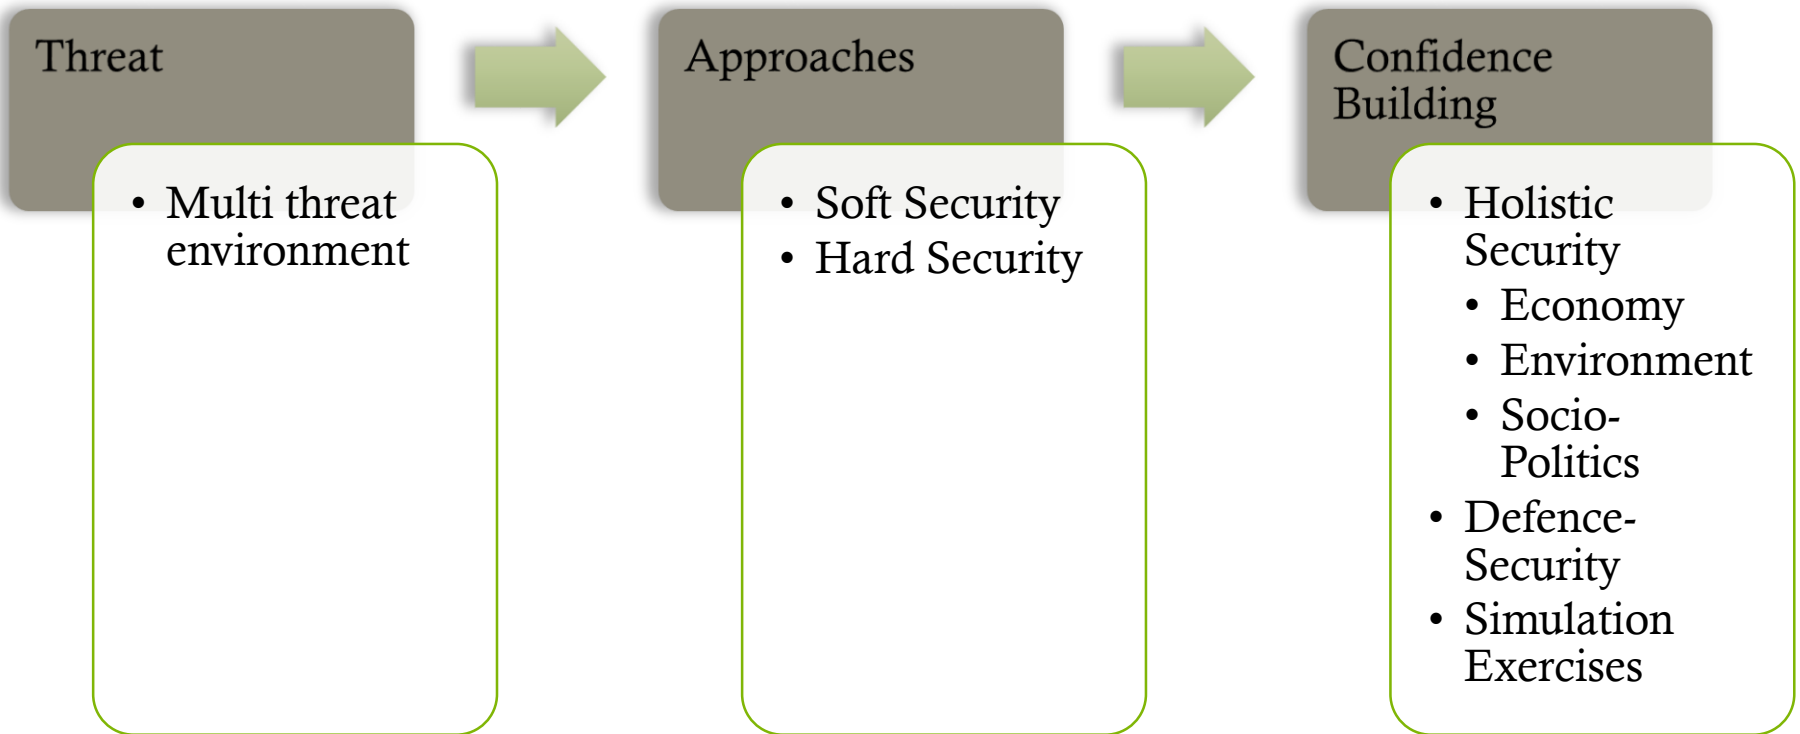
Threat

• Multi threat environment

Approaches

• Soft Security
• Hard Security

Confidence Building

• Holistic Security
  • Economy
  • Environment
  • Socio-Politics
• Defence-Security
• Simulation Exercises